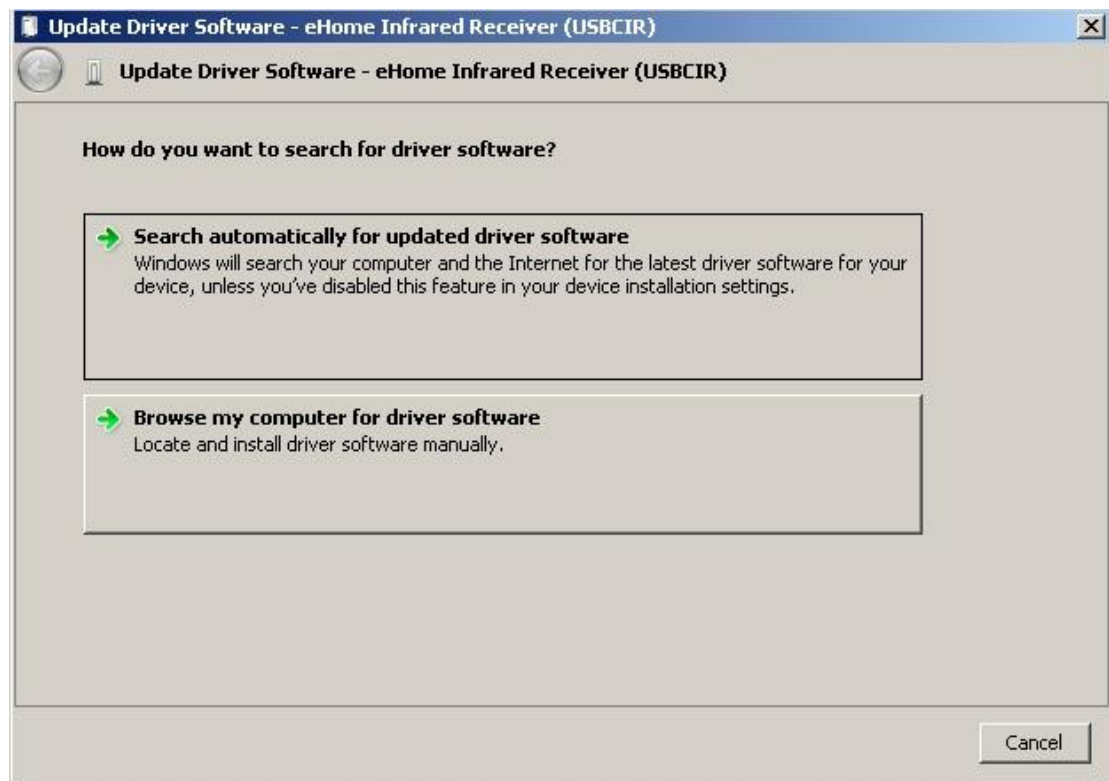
Update Driver Software - eHome Infrared Receiver (USBCIR)

Update Driver Software - eHome Infrared Receiver (USBCIR)

How do you want to search for driver software?

Search automatically for updated driver software
Windows will search your computer and the Internet for the latest driver software for your device, unless you've disabled this feature in your device installation settings.

Browse my computer for driver software
Locate and install driver software manually.

Cancel